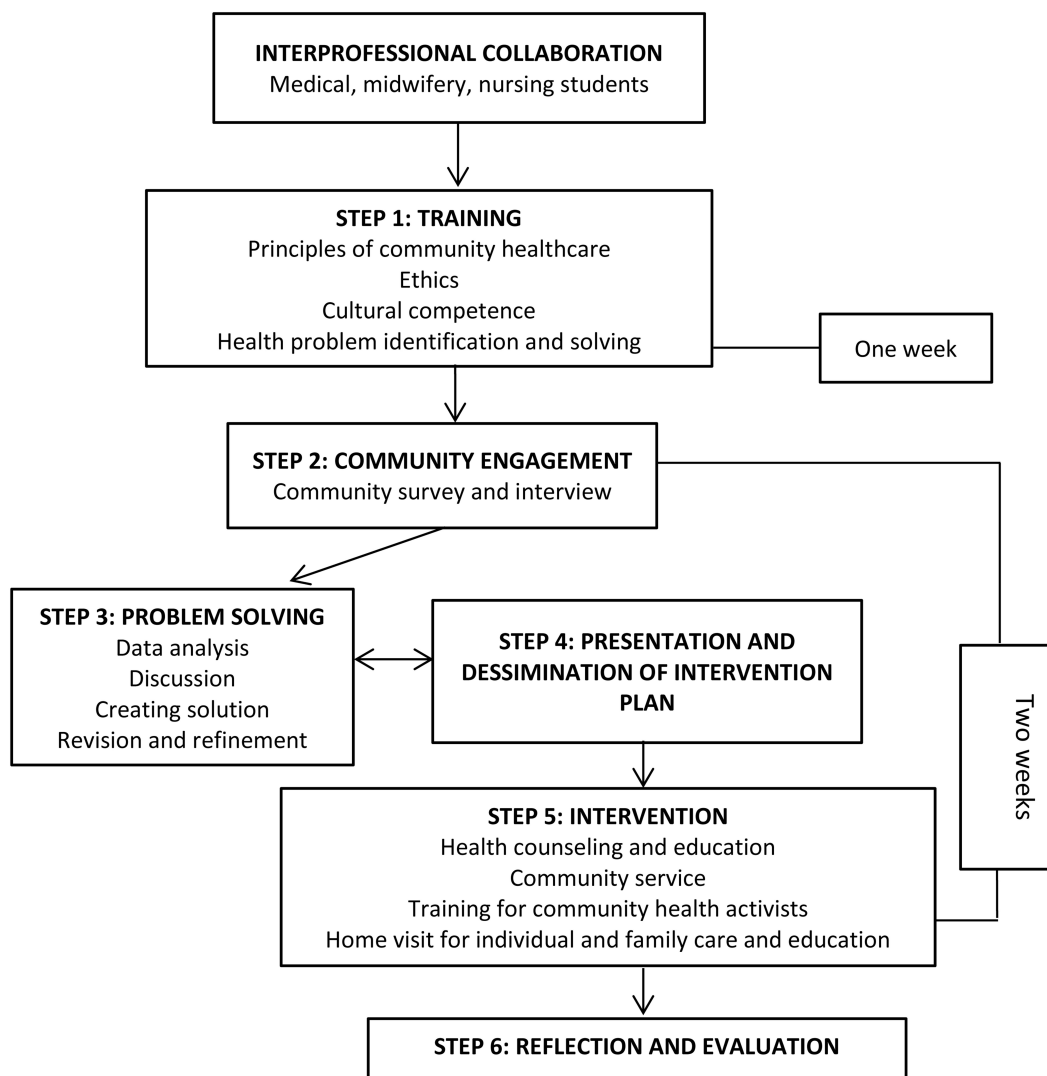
INTERPROFESSIONAL COLLABORATION
Medical, midwifery, nursing students

STEP 1: TRAINING
Principles of community healthcare
Ethics
Cultural competence
Health problem identification and solving

One week

STEP 2: COMMUNITY ENGAGEMENT
Community survey and interview

STEP 3: PROBLEM SOLVING
Data analysis
Discussion
Creating solution
Revision and refinement

STEP 4: PRESENTATION AND DESSIMINATION OF INTERVENTION PLAN

Two weeks

STEP 5: INTERVENTION
Health counseling and education
Community service
Training for community health activists
Home visit for individual and family care and education

STEP 6: REFLECTION AND EVALUATION